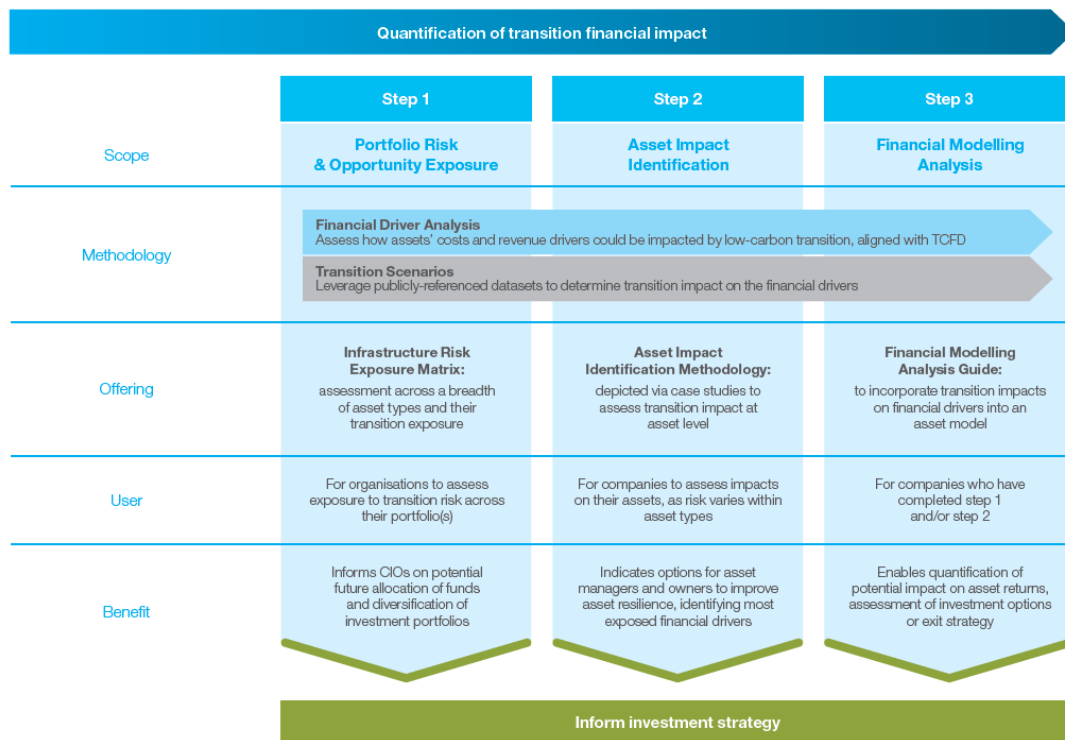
Quantification of transition financial impact

| | Step 1 | Step 2 | Step 3 |
|---|---|---|---|
| Scope | Portfolio Risk & Opportunity Exposure | Asset Impact Identification | Financial Modelling Analysis |
| Methodology | **Financial Driver Analysis** Assess how assets' costs and revenue drivers could be impacted by low-carbon transition, aligned with TCFD<br>**Transition Scenarios** Leverage publicly-referenced datasets to determine transition impact on the financial drivers | | |
| Offering | **Infrastructure Risk Exposure Matrix:** assessment across a breadth of asset types and their transition exposure | **Asset Impact Identification Methodology:** depicted via case studies to assess transition impact at asset level | **Financial Modelling Analysis Guide:** to incorporate transition impacts on financial drivers into an asset model |
| User | For organisations to assess exposure to transition risk across their portfolio(s) | For companies to assess impacts on their assets, as risk varies within asset types | For companies who have completed step 1 and/or step 2 |
| Benefit | Informs CIOs on potential future allocation of funds and diversification of investment portfolios | Indicates options for asset managers and owners to improve asset resilience, identifying most exposed financial drivers | Enables quantification of potential impact on asset returns, assessment of investment options or exit strategy |

Inform investment strategy